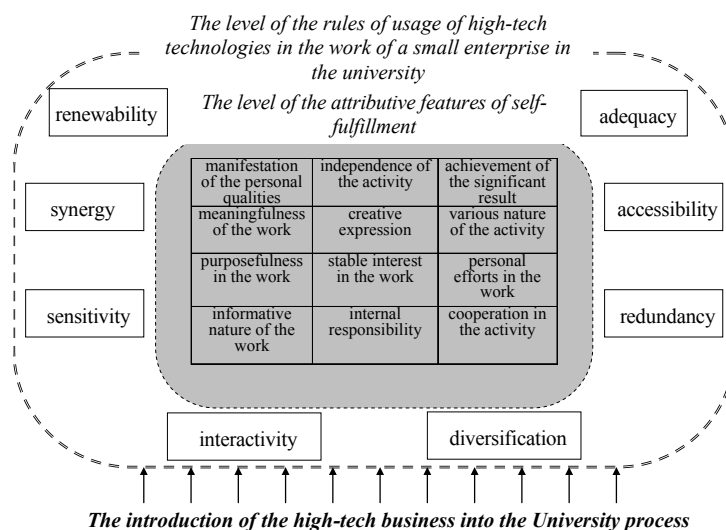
The level of the rules of usage of high-tech technologies in the work of a small enterprise in the university

The level of the attributive features of self-fulfillment

renewability

adequacy

synergy

accessibility

sensitivity

redundancy

| manifestation of the personal qualities | independence of the activity | achievement of the significant result |
|---|---|---|
| meaningfulness of the work | creative expression | various nature of the activity |
| purposefulness in the work | stable interest in the work | personal efforts in the work |
| informative nature of the work | internal responsibility | cooperation in the activity |

interactivity

diversification

The introduction of the high-tech business into the University process